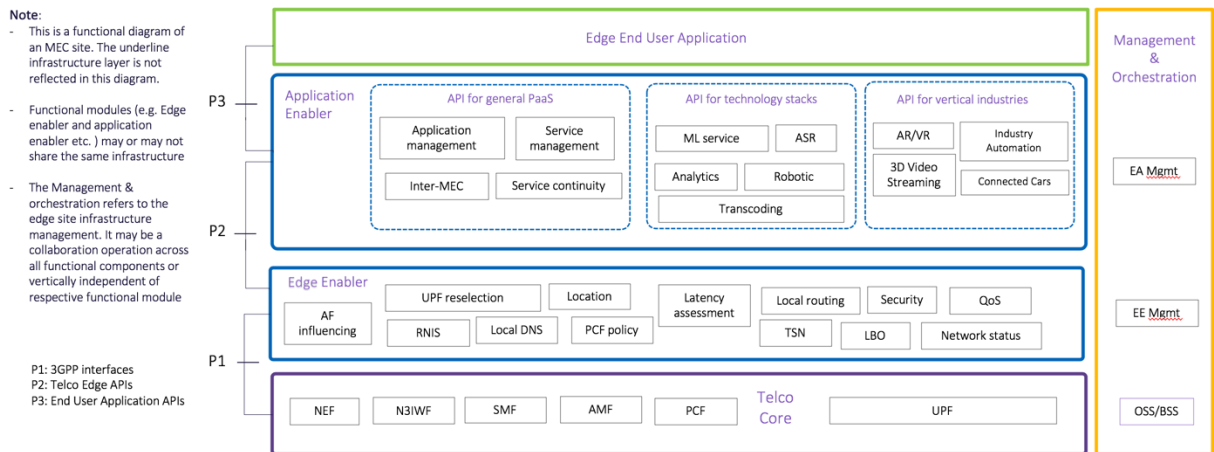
Note:
- This is a functional diagram of an MEC site. The underline infrastructure layer is not reflected in this diagram.

- Functional modules (e.g. Edge enabler and application enabler etc. ) may or may not share the same infrastructure

- The Management & orchestration refers to the edge site infrastructure management. It may be a collaboration operation across all functional components or vertically independent of respective functional module

P1: 3GPP interfaces
P2: Telco Edge APIs
P3: End User Application APIs

Edge End User Application

P3

Application Enabler

API for general PaaS
Application management
Service management
Inter-MEC
Service continuity

API for technology stacks
ML service
ASR
Analytics
Robotic
Transcoding

API for vertical industries
AR/VR
Industry Automation
3D Video Streaming
Connected Cars

P2

Edge Enabler
AF influencing
UPF reselection
Location
RNIS
Local DNS
PCF policy
Latency assessment
Local routing
Security
QoS
TSN
LBO
Network status

P1

NEF
N3IWF
SMF
AMF
PCF
Telco Core
UPF

Management & Orchestration
EA Mgmt
EE Mgmt
OSS/BSS